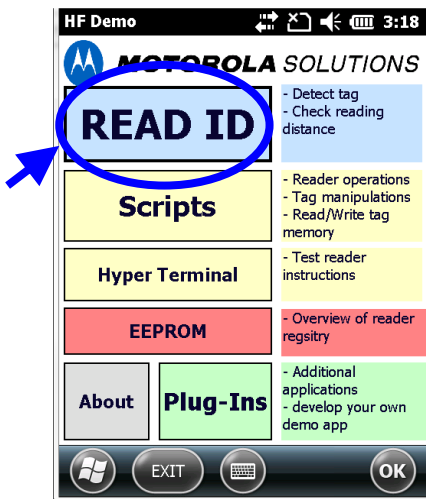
HF Demo 3:18

MOTOROLA SOLUTIONS

READ ID

- Detect tag
- Check reading distance

Scripts

- Reader operations
- Tag manipulations
- Read/Write tag memory

Hyper Terminal

- Test reader instructions

EEPROM

- Overview of reader regsitry

About

Plug-Ins

- Additional applications
- develop your own demo app

EXIT

OK